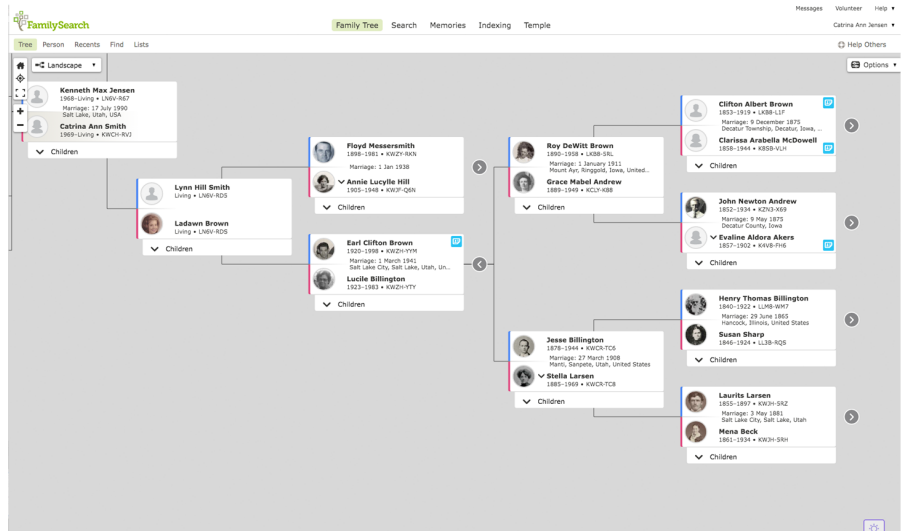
FamilySearch

Messages Volunteer Help ▾

Family Tree Search Memories Indexing Temple

Catrina Ann Jensen ▾

Tree Person Recents Find Lists

Help Others

Landscape ▾

Options ▾

Kenneth Max Jensen
1968–Living • LN6V-R67
Marriage: 17 July 1990
Salt Lake, Utah, USA
Catrina Ann Smith
1969–Living • KWCH-RVJ
Children

Lynn Hill Smith
Living • LN6V-RDS
Ladawn Brown
Living • LN6V-RDS
Children

Floyd Messersmith
1898–1981 • KWZY-RKN
Marriage: 1 Jan 1938
Annie Lucylle Hill
1905–1948 • KWJF-Q6N
Children

Earl Clifton Brown
1920–1998 • KWZH-YYM
Marriage: 1 March 1941
Salt Lake City, Salt Lake, Utah, Un...
Lucile Billington
1923–1983 • KWZH-YTY
Children

Roy DeWitt Brown
1890–1958 • LKB8-5RL
Marriage: 1 January 1911
Mount Ayr, Ringgold, Iowa, United...
Grace Mabel Andrew
1889–1949 • KCLY-K8B
Children

Jesse Billington
1878–1944 • KWCR-TC6
Marriage: 27 March 1908
Manti, Sanpete, Utah, United States
Stella Larsen
1885–1969 • KWCR-TC8
Children

Clifton Albert Brown
1853–1919 • LKB8-L1F
Marriage: 9 December 1875
Decatur Township, Decatur, Iowa, ...
Clarissa Arabella McDowell
1858–1944 • K8SB-VLH
Children

John Newton Andrew
1852–1934 • KZN3-X69
Marriage: 9 May 1875
Decatur County, Iowa
Evaline Aldora Akers
1857–1902 • K4V8-FH6
Children

Henry Thomas Billington
1840–1922 • LLM8-WM7
Marriage: 29 June 1865
Hancock, Illinois, United States
Susan Sharp
1846–1924 • LL3B-RQS
Children

Laurits Larsen
1855–1897 • KWJH-SRZ
Marriage: 3 May 1881
Salt Lake City, Salt Lake, Utah
Mena Beck
1861–1934 • KWJH-SRH
Children